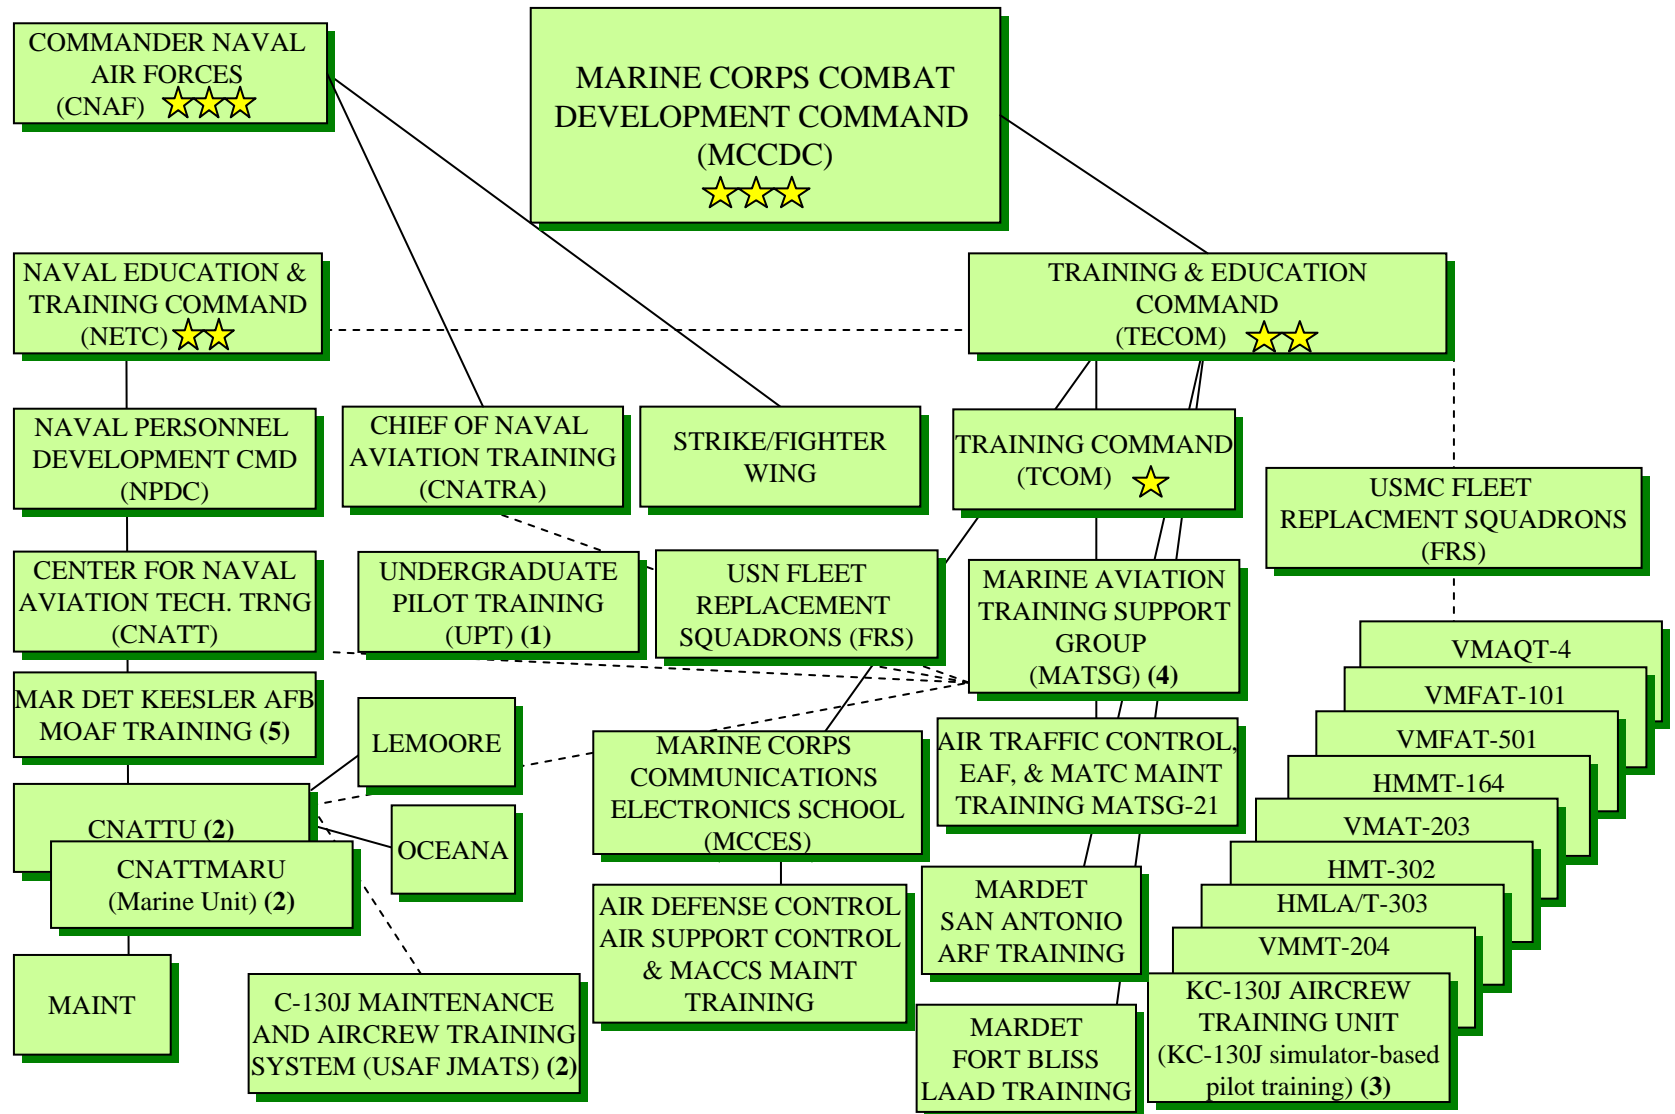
COMMANDER NAVAL AIR FORCES (CNAF)

MARINE CORPS COMBAT DEVELOPMENT COMMAND (MCCDC)

NAVAL EDUCATION & TRAINING COMMAND (NETC)

TRAINING & EDUCATION COMMAND (TECOM)

NAVAL PERSONNEL DEVELOPMENT CMD (NPDC)

CHIEF OF NAVAL AVIATION TRAINING (CNATRA)

STRIKE/FIGHTER WING

TRAINING COMMAND (TCOM)

USMC FLEET REPLACMENT SQUADRONS (FRS)

CENTER FOR NAVAL AVIATION TECH. TRNG (CNATT)

UNDERGRADUATE PILOT TRAINING (UPT) **(1)**

USN FLEET REPLACEMENT SQUADRONS (FRS)

MARINE AVIATION TRAINING SUPPORT GROUP (MATSG) **(4)**

VMAQT-4

VMFAT-101

VMFAT-501

HMMT-164

VMAT-203

HMT-302

HMLA/T-303

VMMT-204

MAR DET KEESLER AFB MOAF TRAINING **(5)**

LEMOORE

MARINE CORPS COMMUNICATIONS ELECTRONICS SCHOOL (MCCES)

AIR TRAFFIC CONTROL, EAF, & MATC MAINT TRAINING MATSG-21

CNATTU **(2)**

OCEANA

CNATTMARU (Marine Unit) **(2)**

MARDET SAN ANTONIO ARF TRAINING

AIR DEFENSE CONTROL AIR SUPPORT CONTROL & MACCS MAINT TRAINING

KC-130J AIRCREW TRAINING UNIT (KC-130J simulator-based pilot training) **(3)**

MAINT

C-130J MAINTENANCE AND AIRCREW TRAINING SYSTEM (USAF JMATS) **(2)**

MARDET FORT BLISS LAAD TRAINING